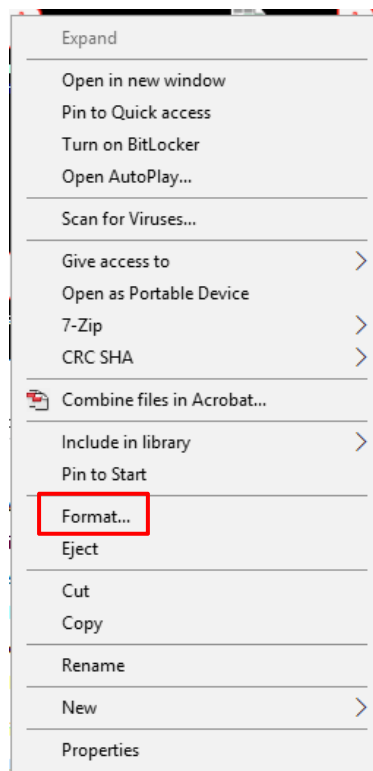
Expand

Open in new window
Pin to Quick access
Turn on BitLocker
Open AutoPlay...

Scan for Viruses...

Give access to
Open as Portable Device
7-Zip
CRC SHA

Combine files in Acrobat...

Include in library
Pin to Start

Format...
Eject

Cut
Copy

Rename

New

Properties